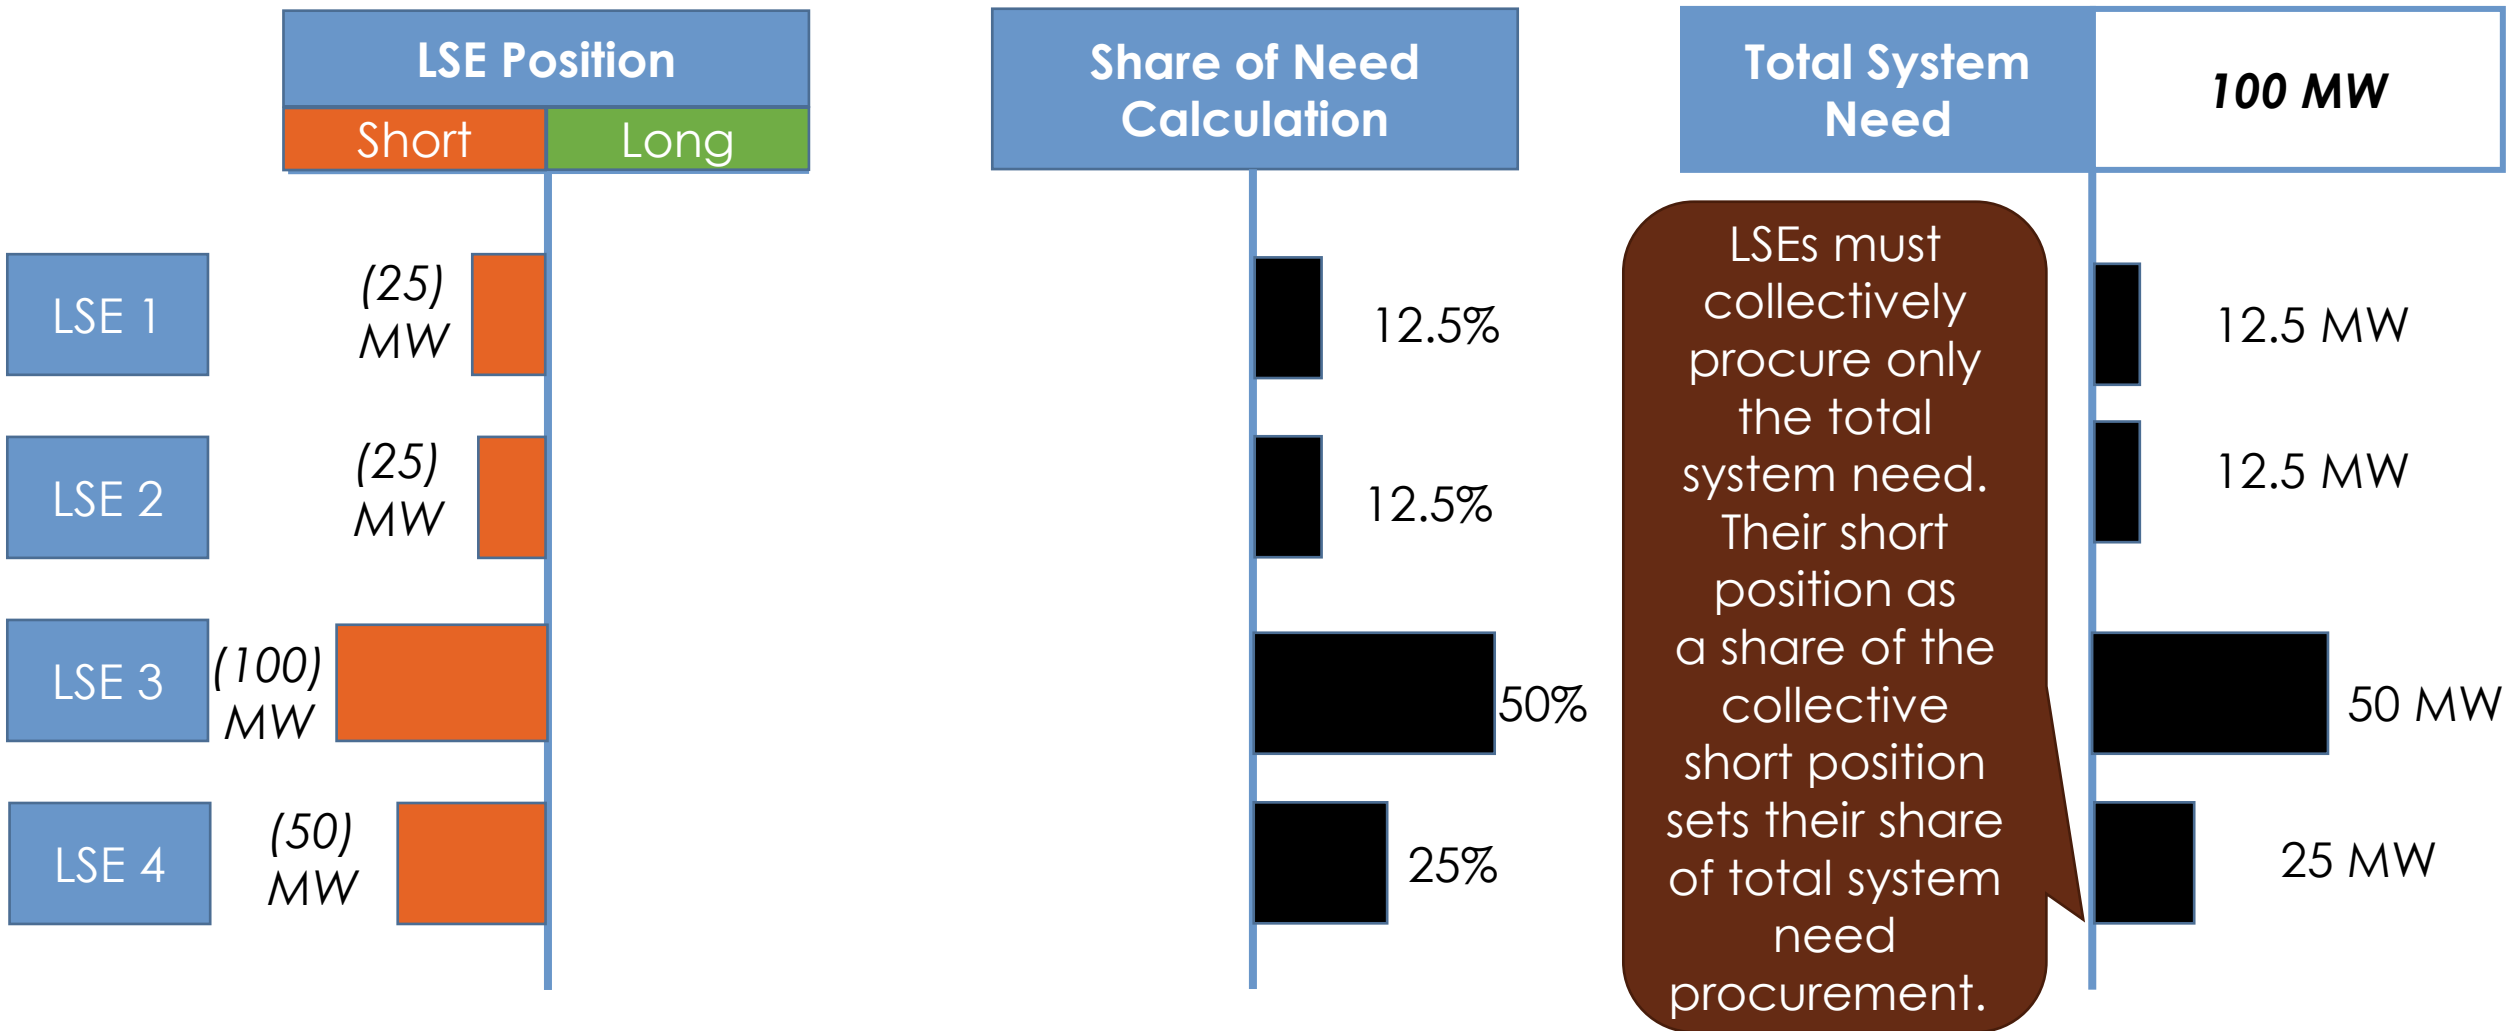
LSE Position

Short | Long

Share of Need Calculation

Total System Need

100 MW

LSE 1 (25) MW 12.5% 12.5 MW

LSE 2 (25) MW 12.5% 12.5 MW

LSE 3 (100) MW 50% 50 MW

LSE 4 (50) MW 25% 25 MW

LSEs must collectively procure only the total system need. Their short position as a share of the collective short position sets their share of total system need procurement.